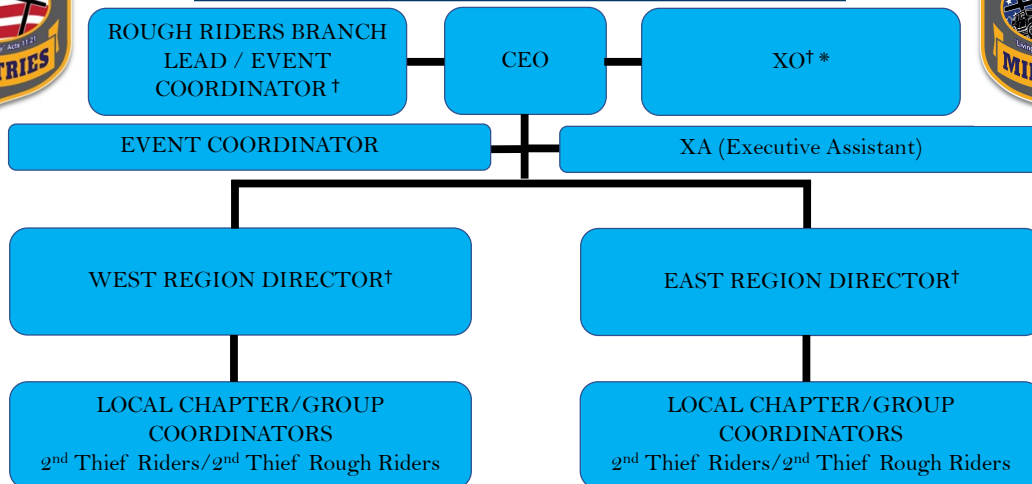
TRIES

MI

Acts 1:21

ROUGH RIDERS BRANCH LEAD / EVENT COORDINATOR †

CEO

XO† *

EVENT COORDINATOR

XA (Executive Assistant)

WEST REGION DIRECTOR†

EAST REGION DIRECTOR†

LOCAL CHAPTER/GROUP COORDINATORS
2$^{nd}$ Thief Riders/2$^{nd}$ Thief Rough Riders

LOCAL CHAPTER/GROUP COORDINATORS
2$^{nd}$ Thief Riders/2$^{nd}$ Thief Rough Riders